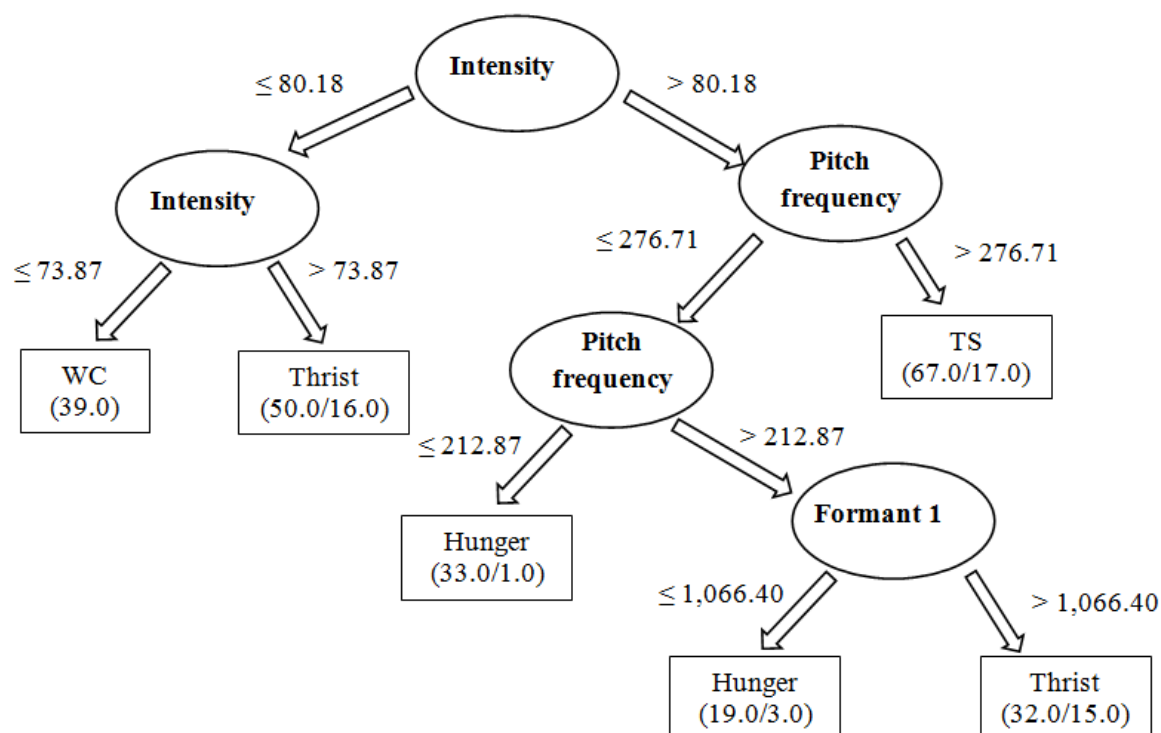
Intensity

$\leq 80.18$

$> 80.18$

Intensity

$\leq 73.87$

$> 73.87$

WC
(39.0)

Thrist
(50.0/16.0)

Pitch frequency

$\leq 276.71$

$> 276.71$

TS
(67.0/17.0)

Pitch frequency

$\leq 212.87$

$> 212.87$

Hunger
(33.0/1.0)

Formant 1

$\leq 1,066.40$

$> 1,066.40$

Hunger
(19.0/3.0)

Thrist
(32.0/15.0)